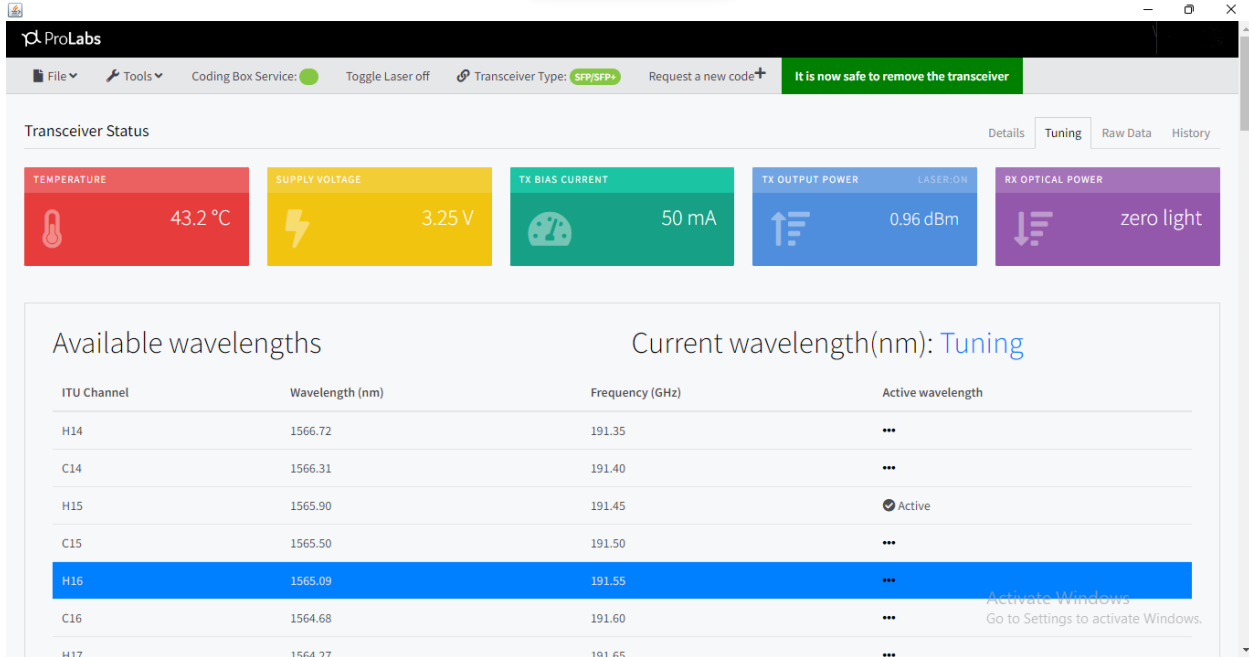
ProLabs

File Tools Coding Box Service: Toggle Laser off Transceiver Type: SFP/SFP+ Request a new code+ It is now safe to remove the transceiver

Transceiver Status

Details Tuning Raw Data History

TEMPERATURE
43.2 °C

SUPPLY VOLTAGE
3.25 V

TX BIAS CURRENT
50 mA

TX OUTPUT POWER LASER:ON
0.96 dBm

RX OPTICAL POWER
zero light

Available wavelengths

Current wavelength(nm): Tuning

| ITU Channel | Wavelength (nm) | Frequency (GHz) | Active wavelength |
|---|---|---|---|
| H14 | 1566.72 | 191.35 | ••• |
| C14 | 1566.31 | 191.40 | ••• |
| H15 | 1565.90 | 191.45 | Active |
| C15 | 1565.50 | 191.50 | ••• |
| H16 | 1565.09 | 191.55 | ••• |
| C16 | 1564.68 | 191.60 | ••• |
| H17 | 1564.27 | 191.65 | ••• |

Activate Windows
Go to Settings to activate Windows.